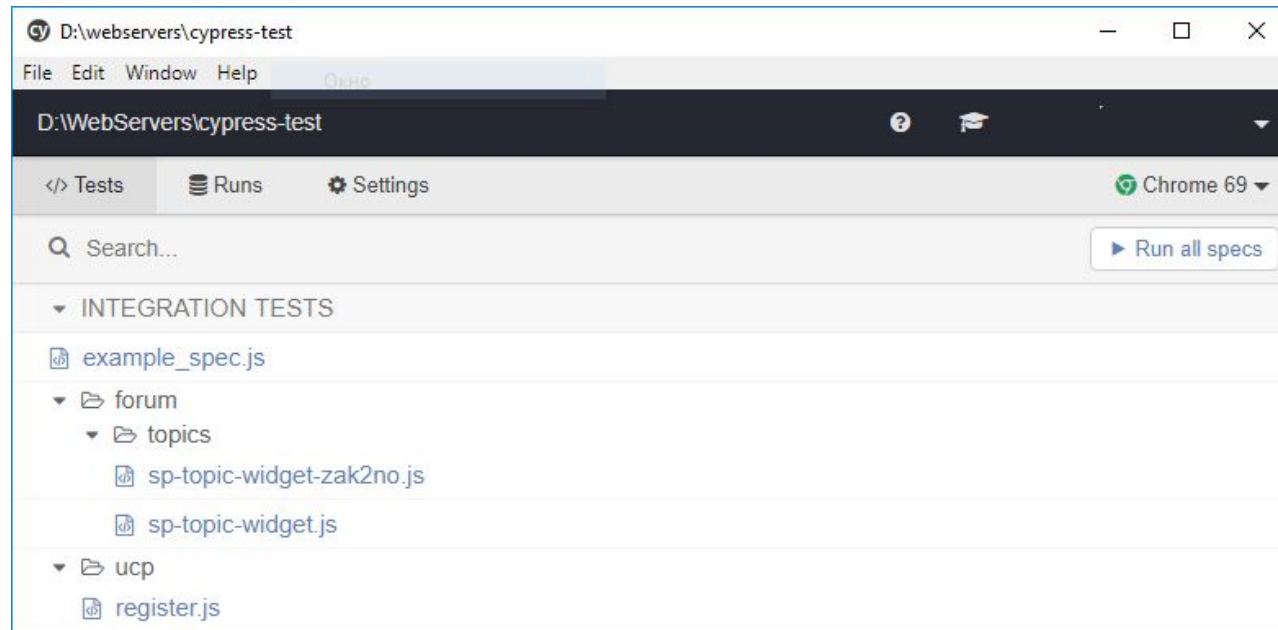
D:\webservers\cypress-test

File Edit Window Help Окно

D:\WebServers\cypress-test

</> Tests Runs Settings Chrome 69

Search...

Run all specs

INTEGRATION TESTS

example_spec.js

forum

topics

sp-topic-widget-zak2no.js

sp-topic-widget.js

ucp

register.js